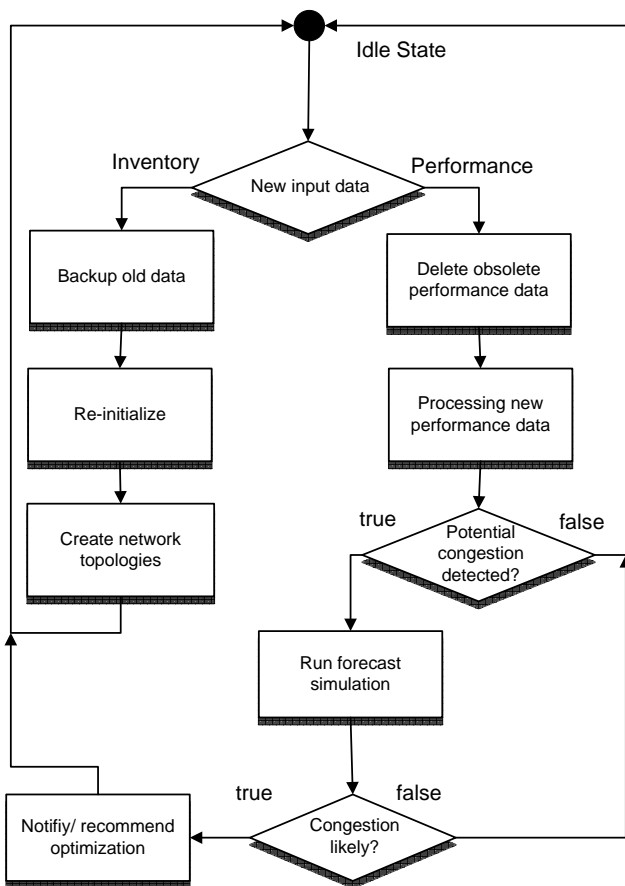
Idle State

Inventory

New input data

Performance

Backup old data

Delete obsolete performance data

Re-initialize

Processing new performance data

Create network topologies

true

Potential congestion detected?

false

Run forecast simulation

true

false

Notifiy/ recommend optimization

Congestion likely?